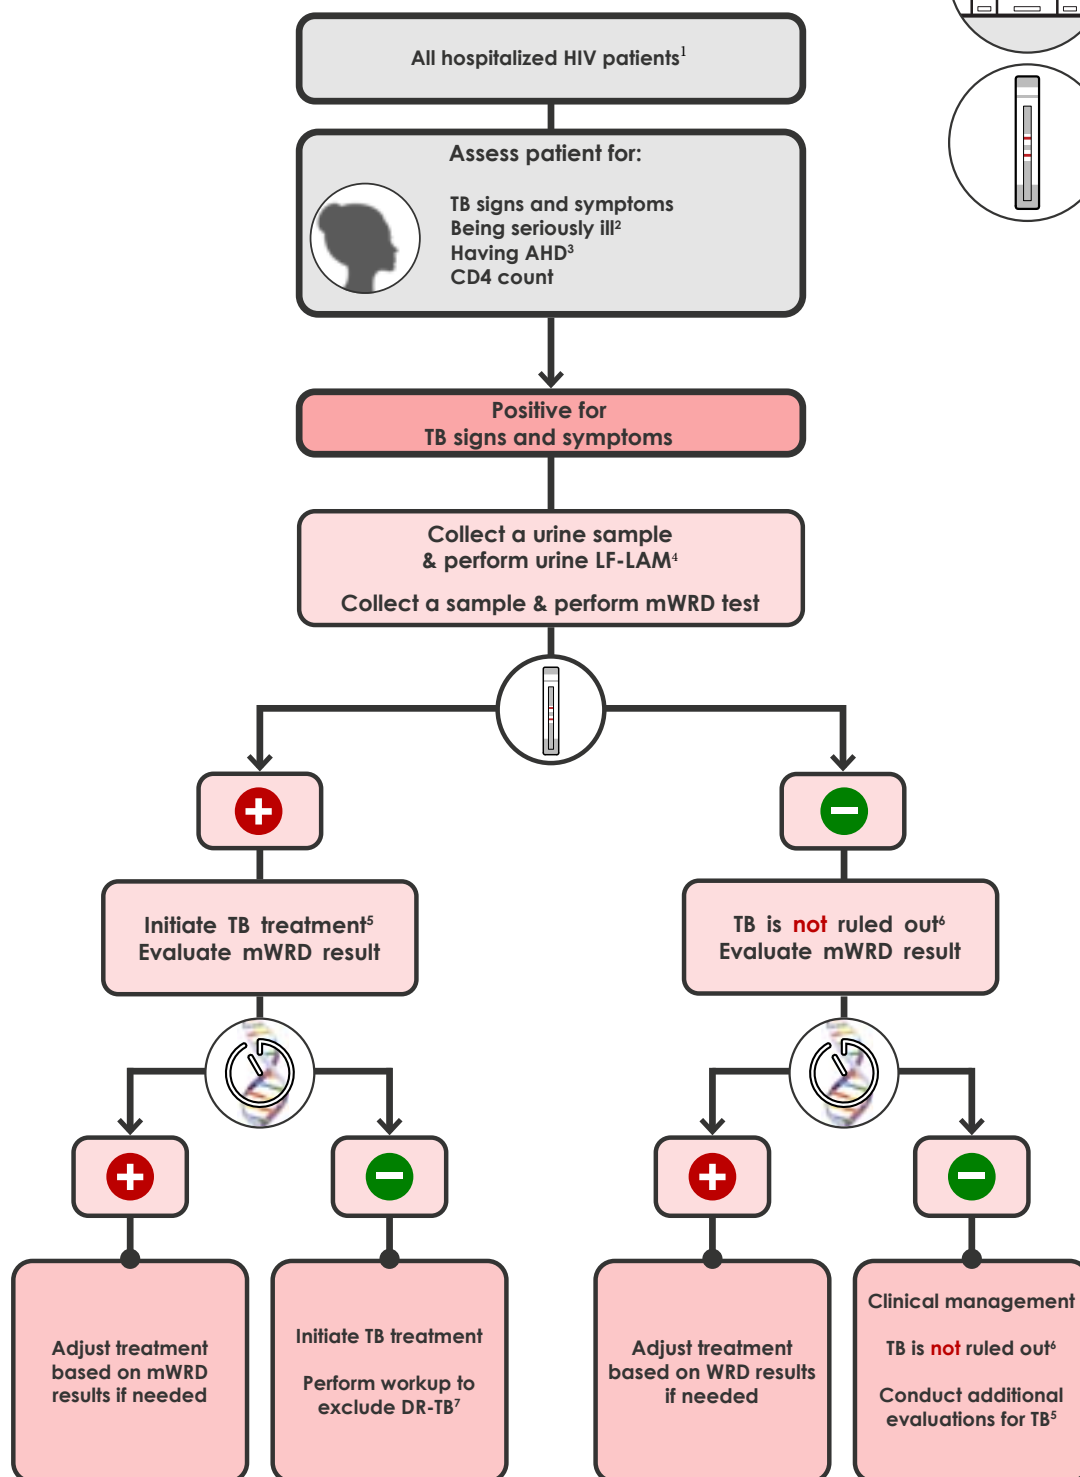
All hospitalized HIV patients$^1$

Assess patient for:

TB signs and symptoms
Being seriously ill$^2$
Having AHD$^3$
CD4 count

Positive for
TB signs and symptoms

Collect a urine sample
& perform urine LF-LAM$^4$

Collect a sample & perform mWRD test

Initiate TB treatment$^5$
Evaluate mWRD result

TB is not ruled out$^6$
Evaluate mWRD result

Adjust treatment based on mWRD results if needed

Initiate TB treatment

Perform workup to exclude DR-TB$^7$

Adjust treatment based on WRD results if needed

Clinical management

TB is not ruled out$^6$

Conduct additional evaluations for TB$^5$